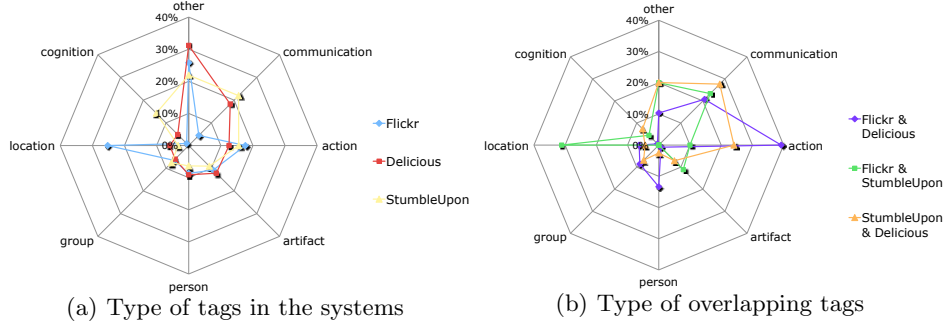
other
40%
30%
20%
10%
0%
communication
cognition
location
action
group
artifact
person
Flickr
Delicious
StumbleUpon
(a) Type of tags in the systems

other
40%
30%
20%
10%
0%
communication
cognition
location
action
group
artifact
person
Flickr & Delicious
Flickr & StumbleUpon
StumbleUpon & Delicious
(b) Type of overlapping tags